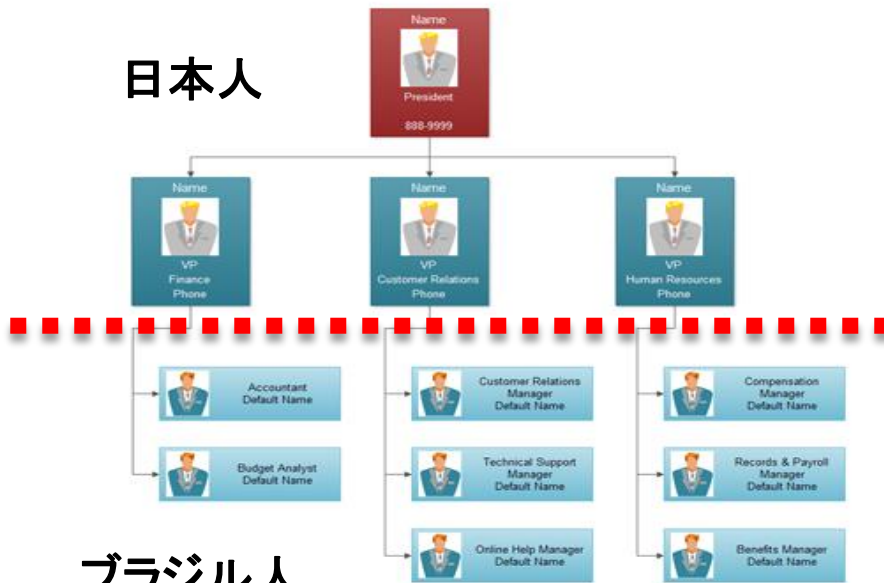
日本人

Name
President
888-9999

Name
VP
Finance
Phone

Name
VP
Customer Relations
Phone

Name
VP
Human Resources
Phone

Accountant
Default Name

Budget Analyst
Default Name

Customer Relations Manager
Default Name

Technical Support Manager
Default Name

Online Help Manager
Default Name

Compensation Manager
Default Name

Records & Payroll Manager
Default Name

Benefits Manager
Default Name

ブラジル人